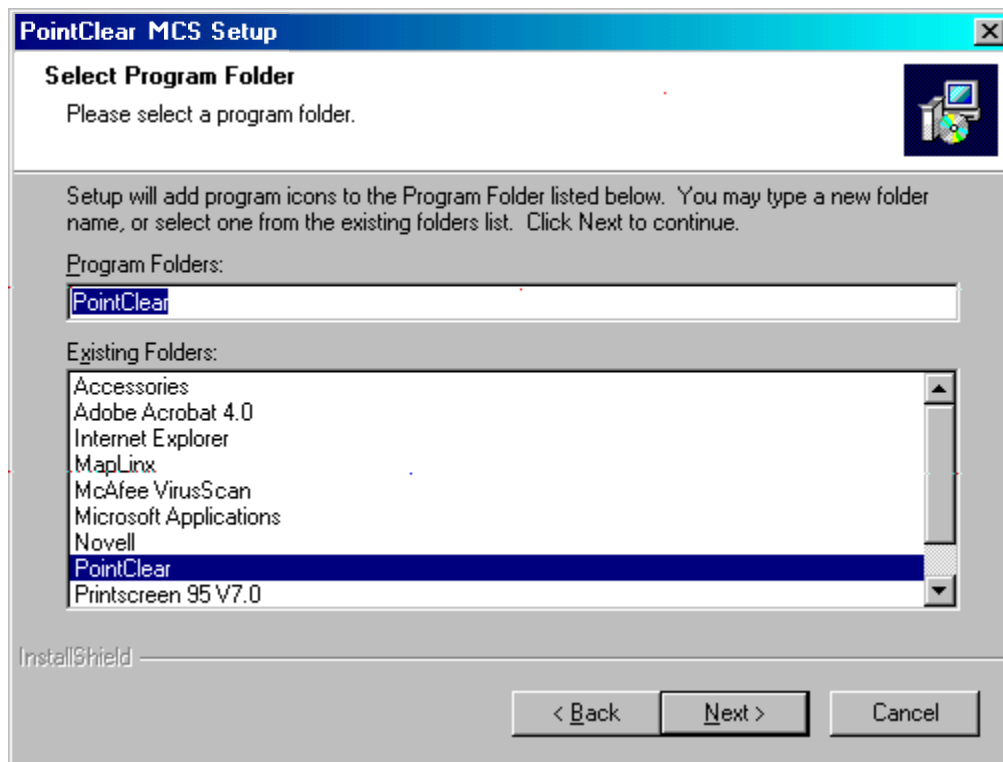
PointClear MCS Setup

Select Program Folder

Please select a program folder.

Setup will add program icons to the Program Folder listed below. You may type a new folder name, or select one from the existing folders list. Click Next to continue.

Program Folders:

PointClear

Existing Folders:

Accessories
Adobe Acrobat 4.0
Internet Explorer
MapLinx
McAfee VirusScan
Microsoft Applications
Novell
PointClear
Printscreen 95 V7.0

InstallShield

< Back

Next >

Cancel